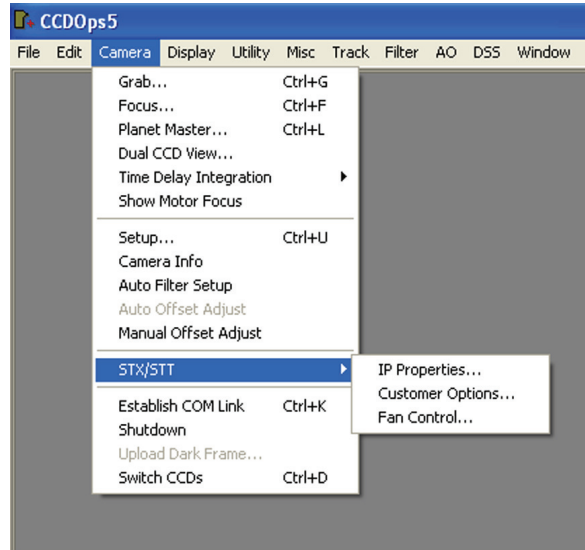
CCDOps5

File Edit Camera Display Utility Misc Track Filter AO DSS Window

Grab... Ctrl+G
Focus... Ctrl+F
Planet Master... Ctrl+L
Dual CCD View...
Time Delay Integration
Show Motor Focus

Setup... Ctrl+U
Camera Info
Auto Filter Setup
Auto Offset Adjust
Manual Offset Adjust

STX/STT

Establish COM Link Ctrl+K
Shutdown
Upload Dark Frame...
Switch CCDs Ctrl+D

IP Properties...
Customer Options...
Fan Control...